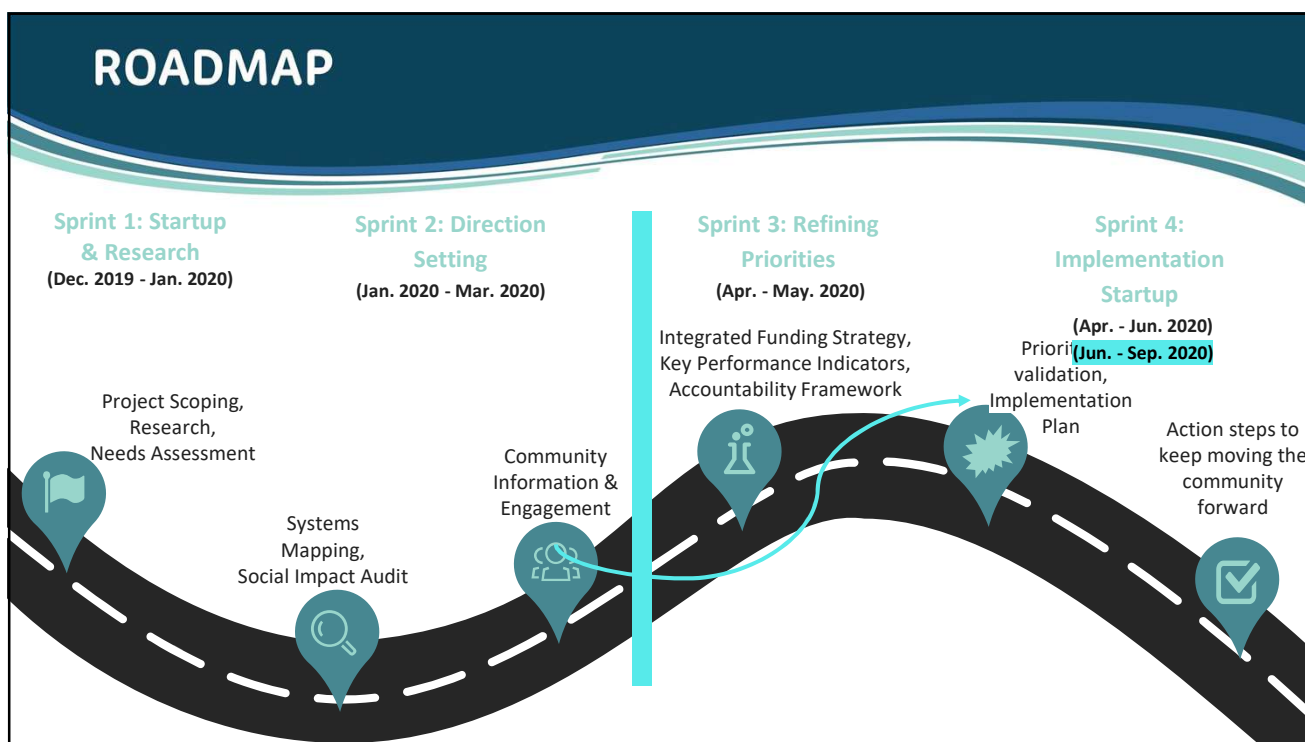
ROADMAP

Sprint 1: Startup & Research
(Dec. 2019 - Jan. 2020)

Sprint 2: Direction Setting
(Jan. 2020 - Mar. 2020)

Sprint 3: Refining Priorities
(Apr. - May. 2020)

Sprint 4: Implementation Startup
(Apr. - Jun. 2020)
(Jun. - Sep. 2020)

Project Scoping, Research, Needs Assessment

Systems Mapping, Social Impact Audit

Community Information & Engagement

Integrated Funding Strategy, Key Performance Indicators, Accountability Framework

Priori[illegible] validation, Implementation Plan

Action steps to keep moving the community forward